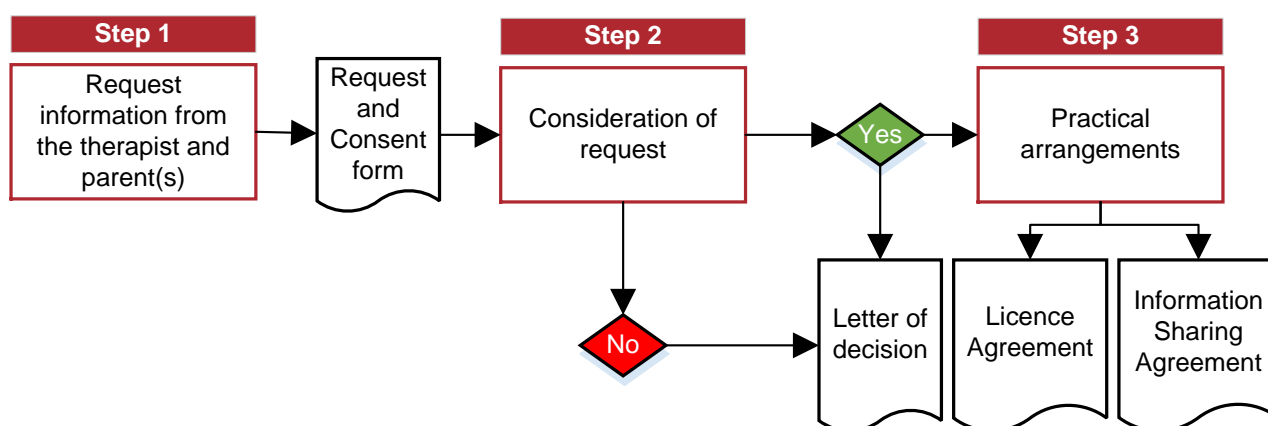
Step 1

Request information from the therapist and parent(s)

Request and Consent form

Step 2

Consideration of request

Yes

No

Step 3

Practical arrangements

Letter of decision

Licence Agreement

Information Sharing Agreement